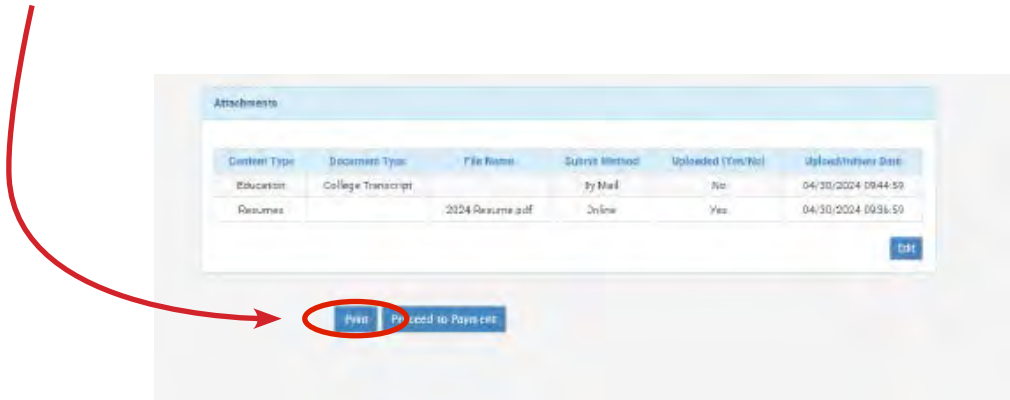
Attachments

| Content Type | Document Type | File Name | Submit Method | Uploaded (Yes/No) | Upload/Intent Date |
|---|---|---|---|---|---|
| Education | College Transcript | | By Mail | No | 04/30/2024 09:44:59 |
| Resumes | | 2024 Resume.pdf | Online | Yes | 04/30/2024 09:36:59 |

Edit

Print Proceed to Payment